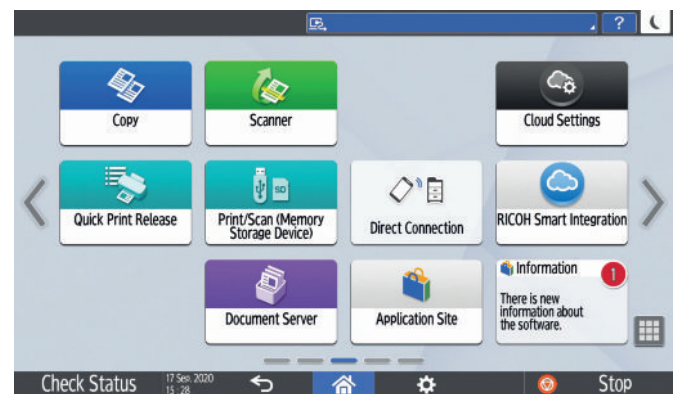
?

Copy

Scanner

Cloud Settings

Quick Print Release

Print/Scan (Memory Storage Device)

Direct Connection

RICOH Smart Integration

Document Server

Application Site

Information

1

There is new information about the software.

Check Status

17 Sep. 2020 15:28

Stop